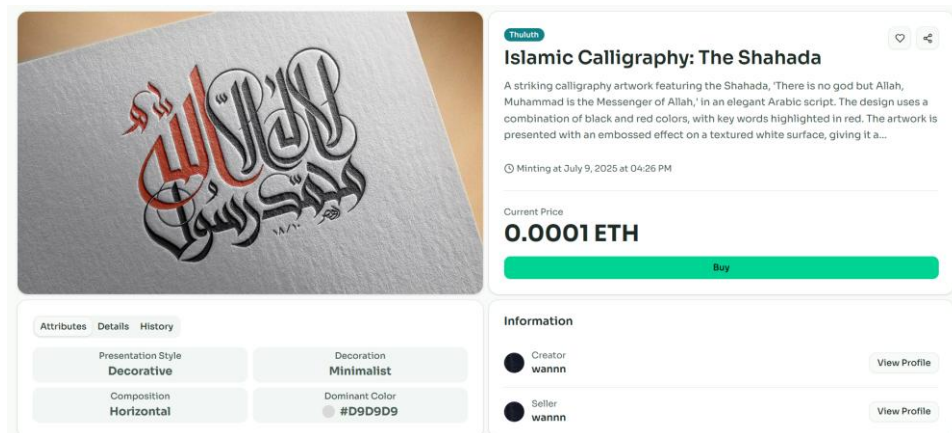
Thuluth

Islamic Calligraphy: The Shahada

A striking calligraphy artwork featuring the Shahada, 'There is no god but Allah, Muhammad is the Messenger of Allah,' in an elegant Arabic script. The design uses a combination of black and red colors, with key words highlighted in red. The artwork is presented with an embossed effect on a textured white surface, giving it a...

Minting at July 9, 2025 at 04:26 PM

Current Price

0.0001 ETH

Buy

Attributes Details History

| Presentation Style | Decoration |
|---|---|
| Decorative | Minimalist |
| Composition | Dominant Color |
| Horizontal | #D9D9D9 |

Information

Creator
wannn
View Profile

Seller
wannn
View Profile